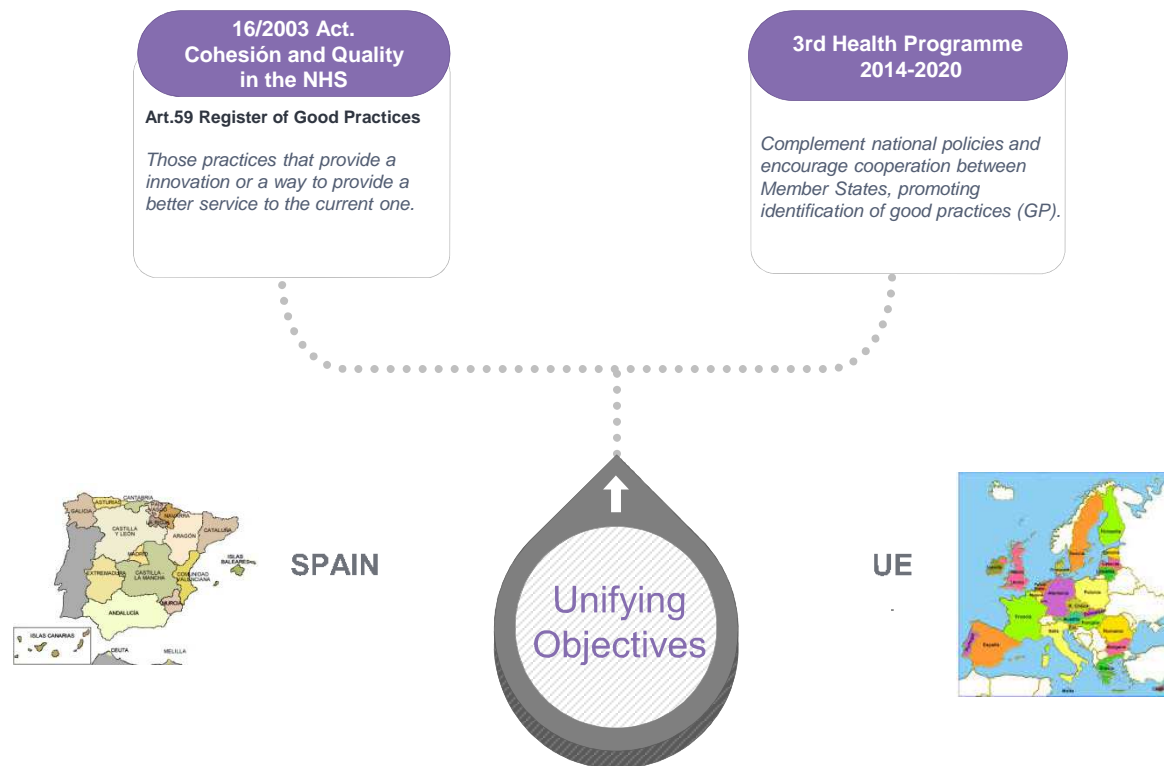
16/2003 Act.
Cohesión and Quality in the NHS

Art.59 Register of Good Practices

Those practices that provide a innovation or a way to provide a better service to the current one.

3rd Health Programme 2014-2020

Complement national policies and encourage cooperation between Member States, promoting identification of good practices (GP).

SPAIN

Unifying Objectives

UE

GALICIA ASTURIAS CANTABRIA NAVARRA CASTILLA Y LEÓN LA RIOJA ARAGÓN CATALUÑA MADRID EXTREMADURA CASTILLA - LA MANCHA COMUNIDAD VALENCIANA ISLAS BALEARES ANDALUCÍA MURCIA ISLAS CANARIAS CEUTA MELILLA

España Francia Alemania Polonia Suecia Finlandia Rumania Italia Grecia